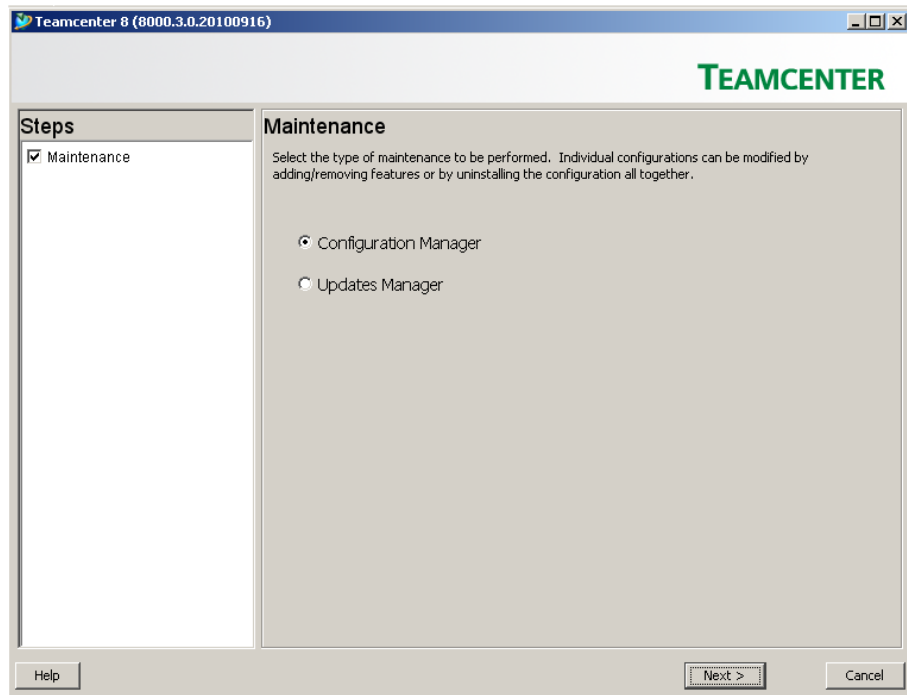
Teamcenter 8 (8000.3.0.20100916)

TEAMCENTER

Steps

Maintenance

Maintenance

Select the type of maintenance to be performed. Individual configurations can be modified by adding/removing features or by uninstalling the configuration all together.

Configuration Manager

Updates Manager

Help

Next >

Cancel